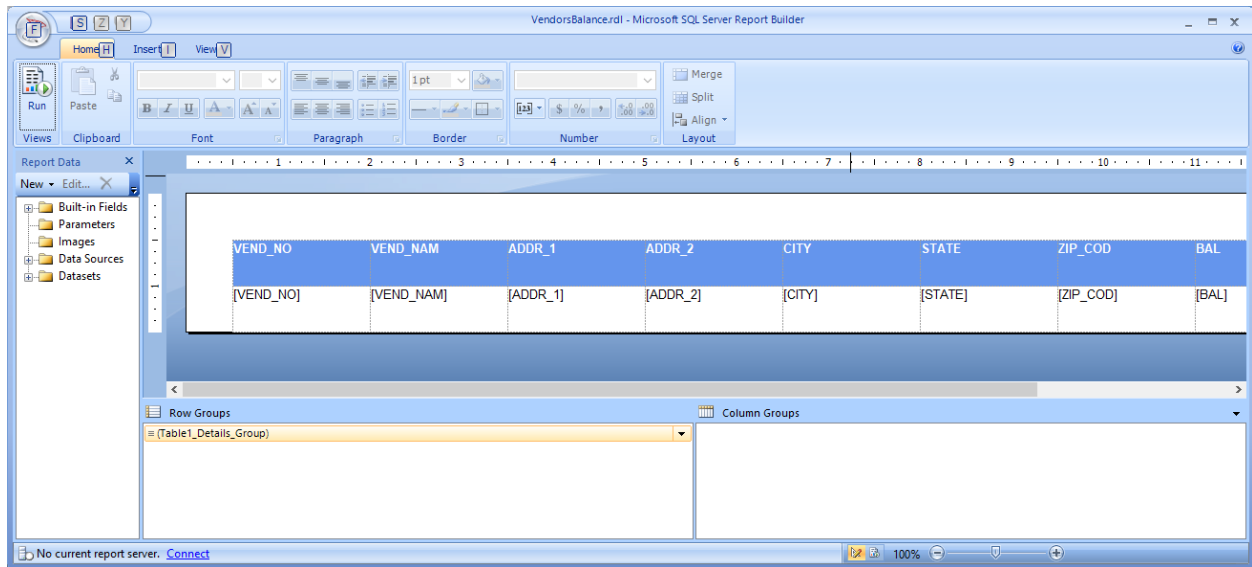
F S Z Y

VendorsBalance.rdl - Microsoft SQL Server Report Builder

Home H Insert I View V

Run
Views

Paste
Clipboard

B I U A A A
Font

Paragraph

1pt
Border

$ % , .00 .0
Number

Merge
Split
Align
Layout

Report Data

New Edit...

Built-in Fields
Parameters
Images
Data Sources
Datasets

1 2 3 4 5 6 7 8 9 10 11

| VEND_NO | VEND_NAM | ADDR_1 | ADDR_2 | CITY | STATE | ZIP_COD | BAL |
|---|---|---|---|---|---|---|---|
| [VEND_NO] | [VEND_NAM] | [ADDR_1] | [ADDR_2] | [CITY] | [STATE] | [ZIP_COD] | [BAL] |

Row Groups

(Table1_Details_Group)

Column Groups

No current report server. Connect

100%